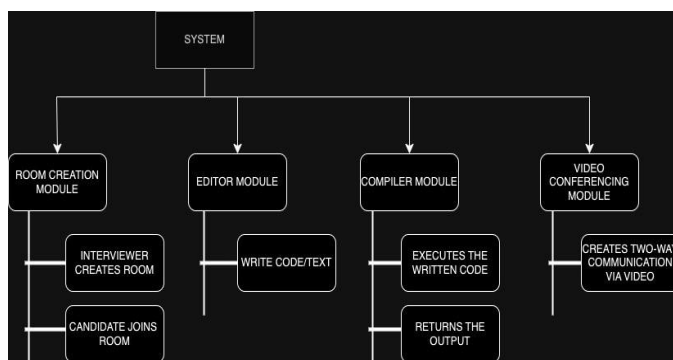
SYSTEM

ROOM CREATION MODULE

INTERVIEWER CREATES ROOM

CANDIDATE JOINS ROOM

EDITOR MODULE

WRITE CODE/TEXT

COMPILER MODULE

EXECUTES THE WRITTEN CODE

RETURNS THE OUTPUT

VIDEO CONFERENCING MODULE

CREATES TWO-WAY COMMUNICATION VIA VIDEO